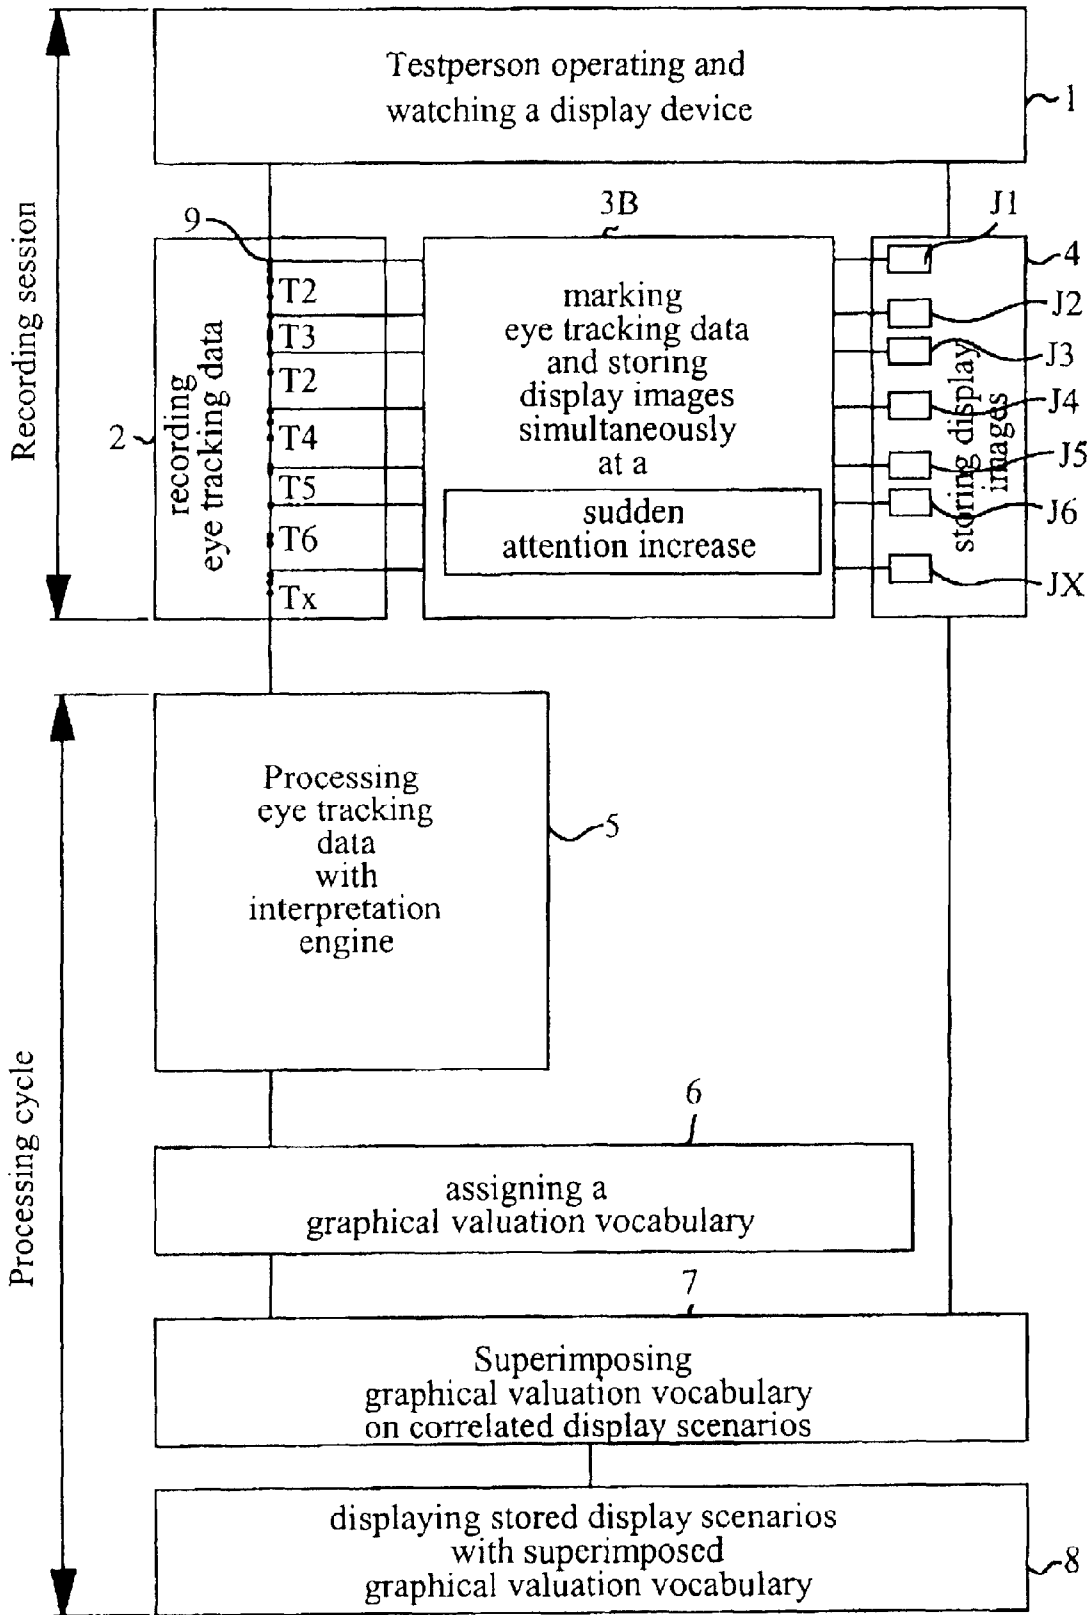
Recording session

Testperson operating and watching a display device

1

9

3B

J1

4

recording eye tracking data

2

T2

T3

T2

T4

T5

T6

Tx

marking eye tracking data and storing display images simultaneously at a

sudden attention increase

storing display images

J2

J3

J4

J5

J6

JX

Processing cycle

Processing eye tracking data with interpretation engine

5

6

assigning a graphical valuation vocabulary

7

Superimposing graphical valuation vocabulary on correlated display scenarios

displaying stored display scenarios with superimposed graphical valuation vocabulary

8